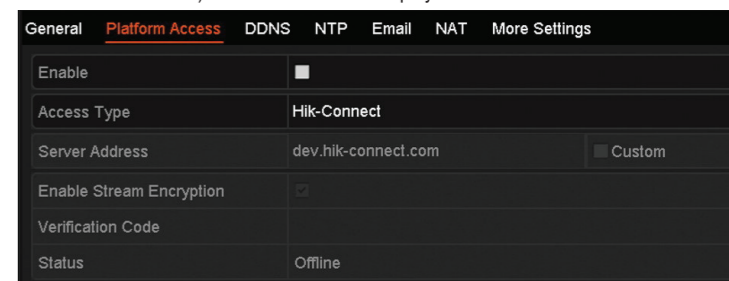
General Platform Access DDNS NTP Email NAT More Settings

| Enable | |
|---|---|
| Access Type | Hik-Connect |
| Server Address | dev.hik-connect.com Custom |
| Enable Stream Encryption | |
| Verification Code | |
| Status | Offline |